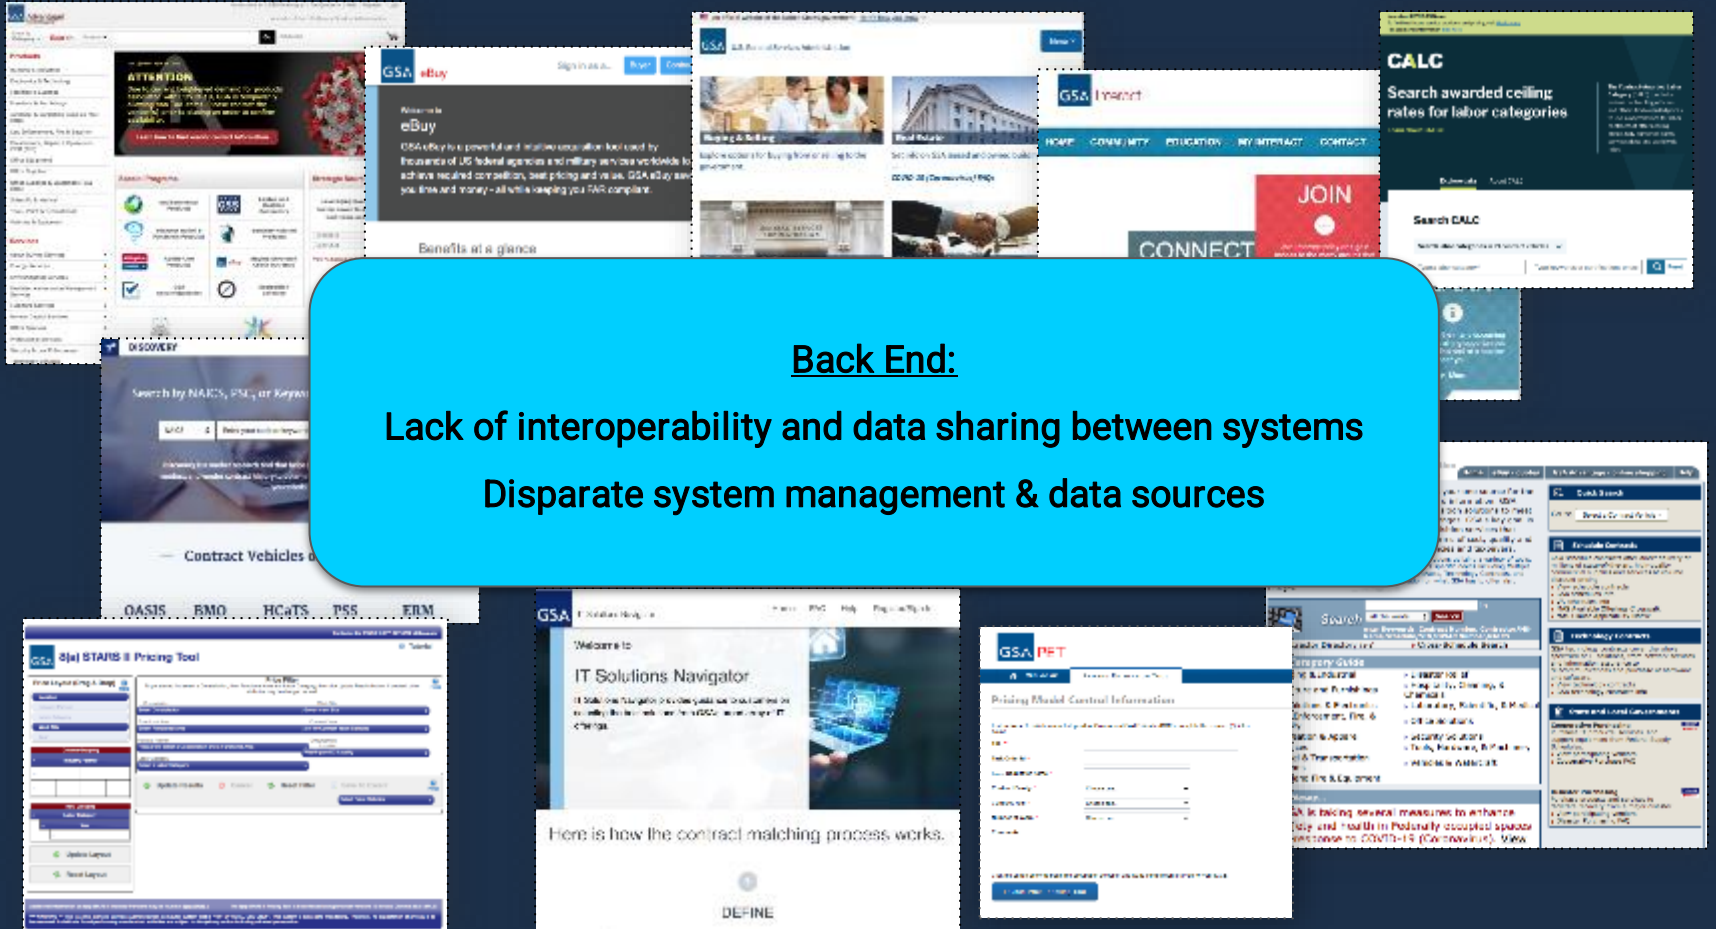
ATTENTION

GSA eBuy

Welcome to
eBuy

GSA eBuy is a powerful and intuitive acquisition tool used by thousands of US federal agencies and military services worldwide to achieve required competition, best pricing and value. GSA eBuy saves you time and money - all while keeping you FAR compliant.

Benefits at a glance

Buying & Selling

Real Estate

GSA Interact

HOME COMMUNITY EDUCATION MY INTERACT CONTACT

JOIN

CONNECT

CALC

Search awarded ceiling rates for labor categories

Search CALC

DISCOVERY

Search by NAICS, PSC, or Keyword

Contract Vehicles

OASIS BMO HCaTS PSS ERM

GSA 8(a) STARS II Pricing Tool

GSA IT Solutions Navigator

Welcome to

IT Solutions Navigator

Here is how the contract matching process works.

DEFINE

GSA PET

Pricing Model Control Information

Quick Search

Search

Category Guide

Back End:

Lack of interoperability and data sharing between systems

Disparate system management & data sources